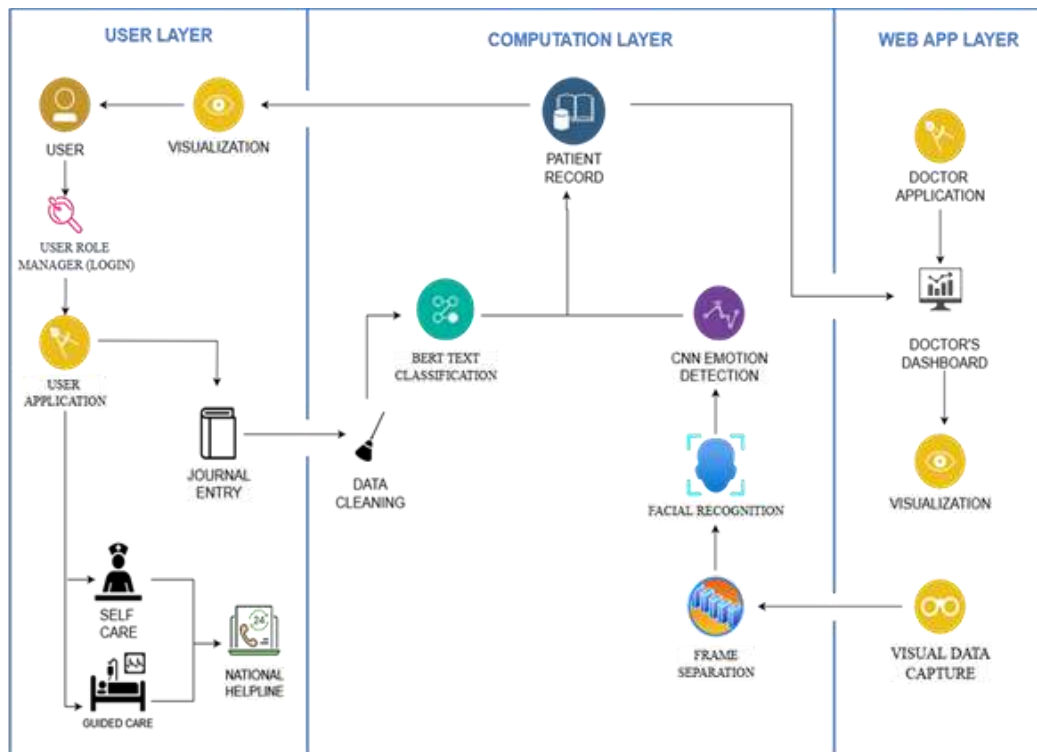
USER LAYER

COMPUTATION LAYER

WEB APP LAYER

USER

VISUALIZATION

PATIENT RECORD

DOCTOR APPLICATION

USER ROLE MANAGER (LOGIN)

BERT TEXT CLASSIFICATION

CNN EMOTION DETECTION

DOCTOR'S DASHBOARD

USER APPLICATION

JOURNAL ENTRY

DATA CLEANING

VISUALIZATION

FACIAL RECOGNITION

SELF CARE

24

NATIONAL HELPLINE

GUIDED CARE

FRAME SEPARATION

VISUAL DATA CAPTURE